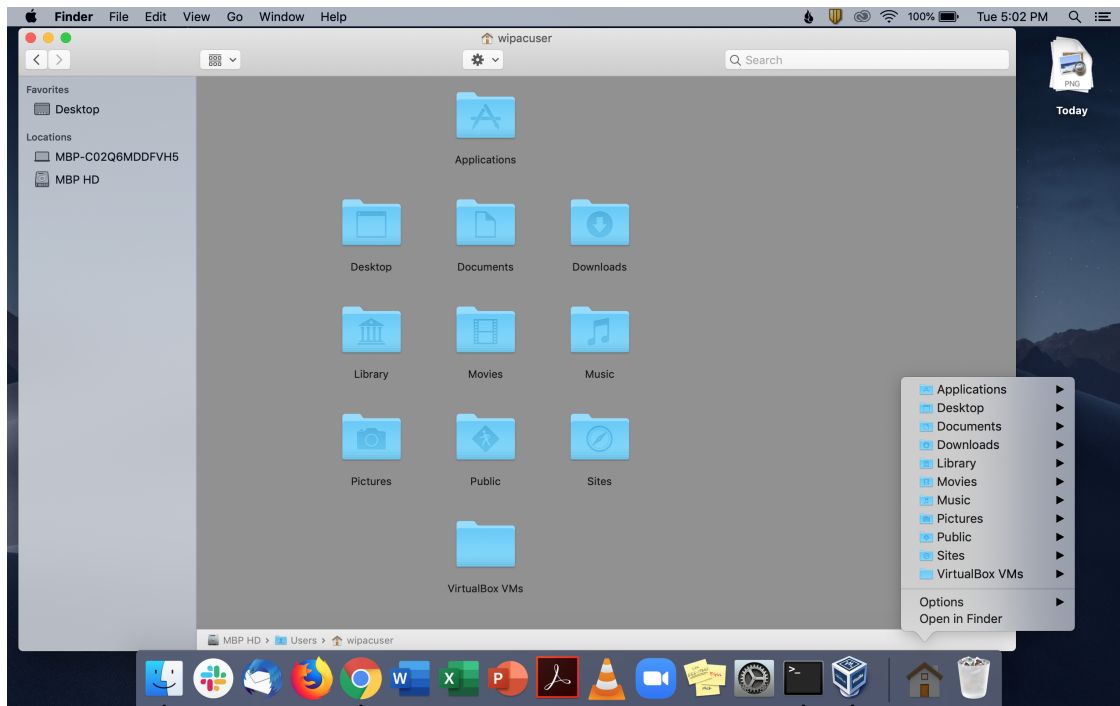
Finder File Edit View Go Window Help

100% Tue 5:02 PM

wipacuser

Search

Favorites
Desktop

Locations
MBP-C02Q6MDDFVH5
MBP HD

Applications

Desktop Documents Downloads

Library Movies Music

Pictures Public Sites

VirtualBox VMs

MBP HD › Users › wipacuser

PNG
Today

Applications
Desktop
Documents
Downloads
Library
Movies
Music
Pictures
Public
Sites
VirtualBox VMs

Options
Open in Finder